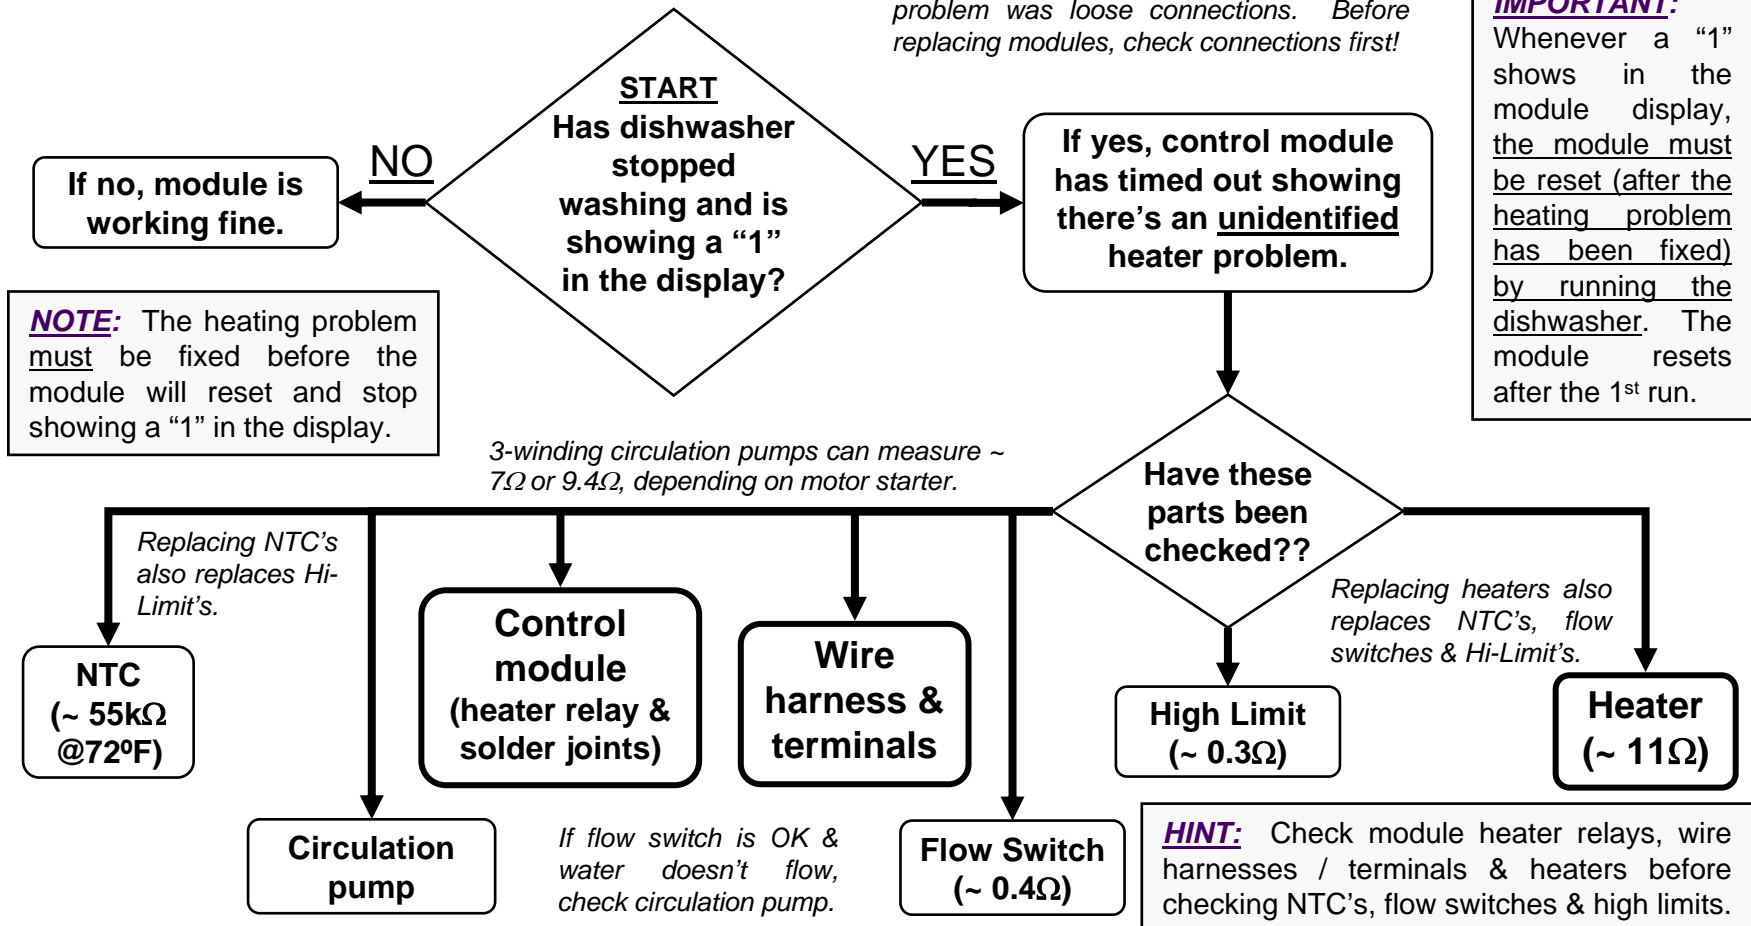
problem was loose connections. Before replacing modules, check connections first!

IMPORTANT: Whenever a "1" shows in the module display, the module must be reset (after the heating problem has been fixed) by running the dishwasher. The module resets after the 1st run.

START
Has dishwasher stopped washing and is showing a "1" in the display?

NO

If no, module is working fine.

YES

If yes, control module has timed out showing there's an unidentified heater problem.

NOTE: The heating problem must be fixed before the module will reset and stop showing a "1" in the display.

3-winding circulation pumps can measure ~ $7\Omega$ or $9.4\Omega$, depending on motor starter.

Have these parts been checked??

Replacing NTC's also replaces Hi-Limit's.

Replacing heaters also replaces NTC's, flow switches & Hi-Limit's.

NTC (~ $55k\Omega$ @72ºF)

Control module (heater relay & solder joints)

Wire harness & terminals

High Limit (~ $0.3\Omega$)

Heater (~ $11\Omega$)

Circulation pump

If flow switch is OK & water doesn't flow, check circulation pump.

Flow Switch (~ $0.4\Omega$)

HINT: Check module heater relays, wire harnesses / terminals & heaters before checking NTC's, flow switches & high limits.